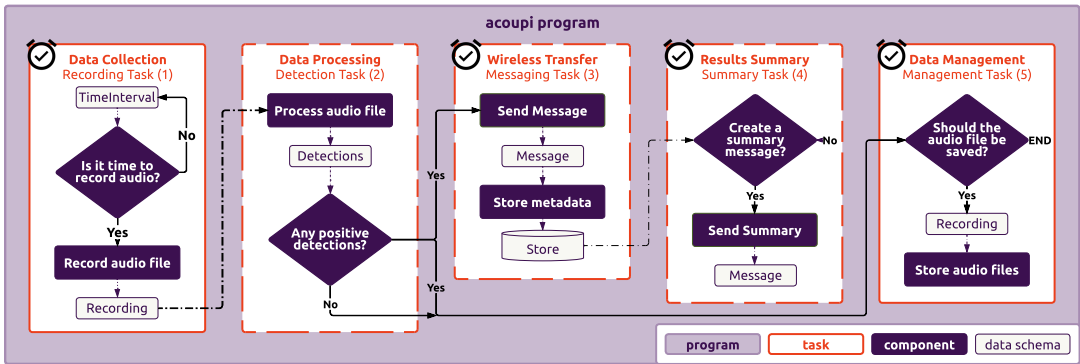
acoupi program

Data Collection
Recording Task (1)

TimeInterval

Is it time to record audio?

No

Yes

Record audio file

Recording

Data Processing
Detection Task (2)

Process audio file

Detections

Any positive detections?

No

Yes

Yes

Wireless Transfer
Messaging Task (3)

Send Message

Message

Store metadata

Store

Results Summary
Summary Task (4)

Create a summary message?

No

Yes

Send Summary

Message

Data Management
Management Task (5)

Should the audio file be saved?

END

Yes

Recording

Store audio files

program

task

component

data schema